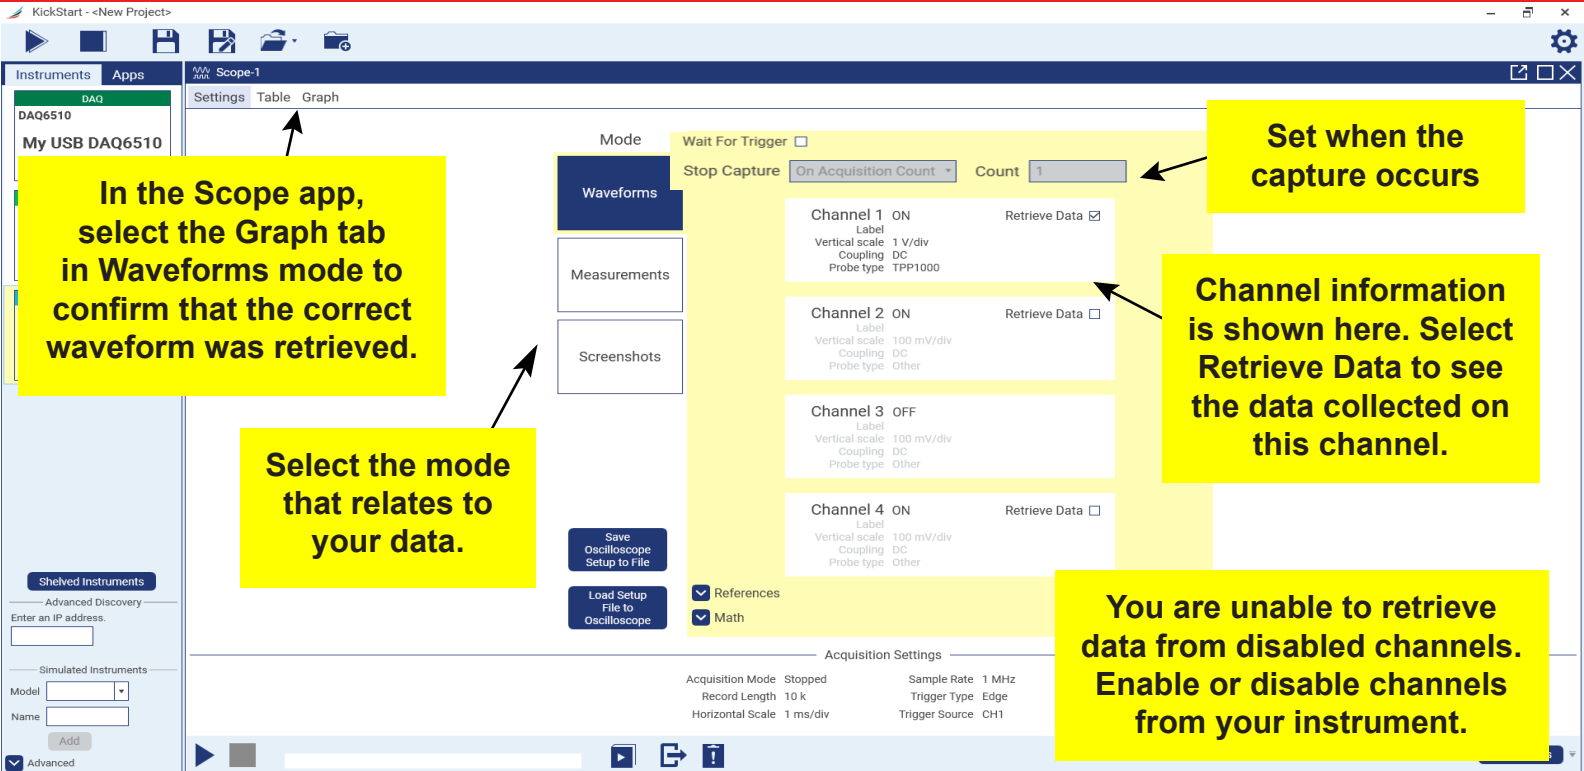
KickStart - <New Project>

Instruments Apps

DAQ
DAQ6510
My USB DAQ6510

Scope-1

Settings Table Graph

Mode

Waveforms

Measurements

Screenshots

Wait For Trigger

Stop Capture On Acquisition Count Count 1

Channel 1 ON Retrieve Data
Label
Vertical scale 1 V/div
Coupling DC
Probe type TPP1000

Channel 2 ON Retrieve Data
Label
Vertical scale 100 mV/div
Coupling DC
Probe type Other

Channel 3 OFF
Label
Vertical scale 100 mV/div
Coupling DC
Probe type Other

Channel 4 ON Retrieve Data
Label
Vertical scale 100 mV/div
Coupling DC
Probe type Other

References

Math

Save Oscilloscope Setup to File

Load Setup File to Oscilloscope

Acquisition Settings

Acquisition Mode Stopped
Record Length 10 k
Horizontal Scale 1 ms/div
Sample Rate 1 MHz
Trigger Type Edge
Trigger Source CH1

Shelved Instruments
Advanced Discovery
Enter an IP address.
Simulated Instruments
Model
Name
Add
Advanced

In the Scope app, select the Graph tab in Waveforms mode to confirm that the correct waveform was retrieved.

Select the mode that relates to your data.

Set when the capture occurs

Channel information is shown here. Select Retrieve Data to see the data collected on this channel.

You are unable to retrieve data from disabled channels. Enable or disable channels from your instrument.